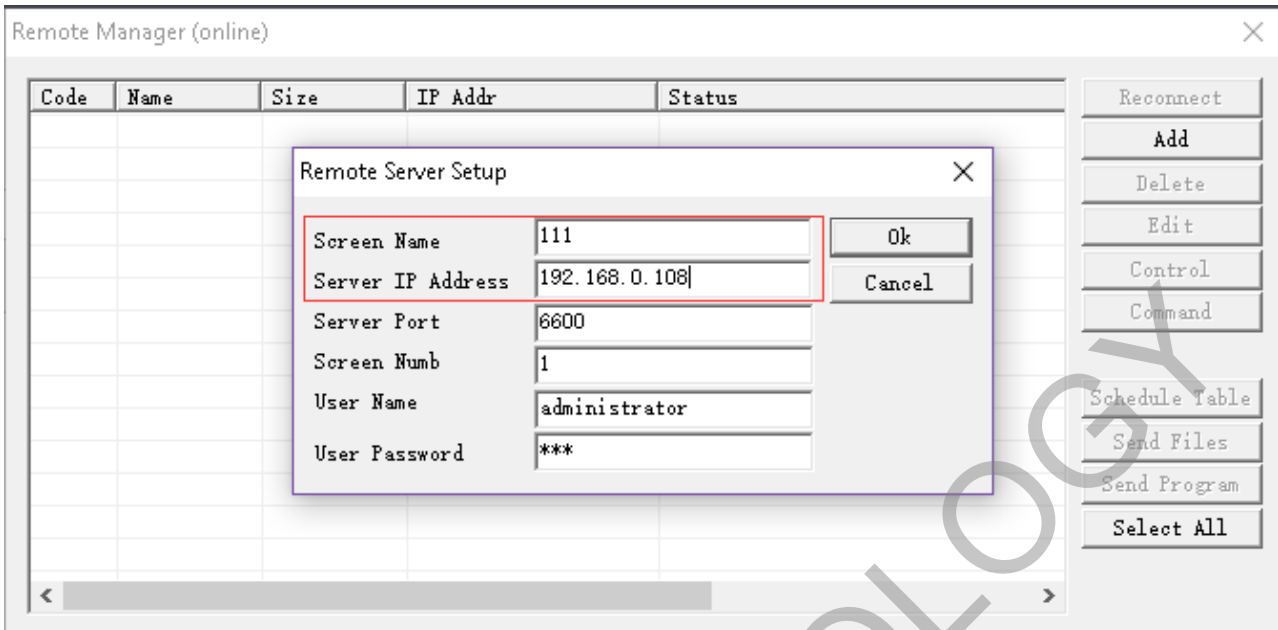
Remote Manager (online)

| Code | Name | Size | IP Addr | Status |
|---|---|---|---|---|

Reconnect
Add
Delete
Edit
Control
Command
Schedule Table
Send Files
Send Program
Select All

Remote Server Setup

Screen Name 111
Server IP Address 192.168.0.108
Server Port 6600
Screen Numb 1
User Name administrator
User Password ***

Ok
Cancel

OLOGY